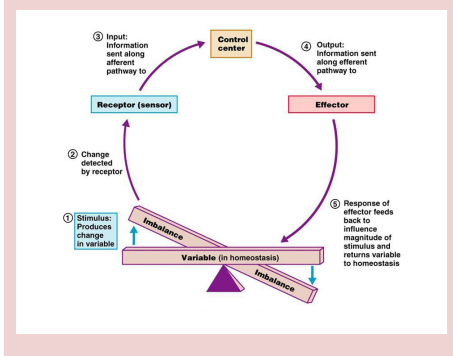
③ Input: Information sent along afferent pathway to

Control center

④ Output: Information sent along efferent pathway to

Receptor (sensor)

Effector

② Change detected by receptor

① Stimulus: Produces change in variable

Imbalance

Variable (in homeostasis)

Imbalance

⑤ Response of effector feeds back to influence magnitude of stimulus and returns variable to homeostasis